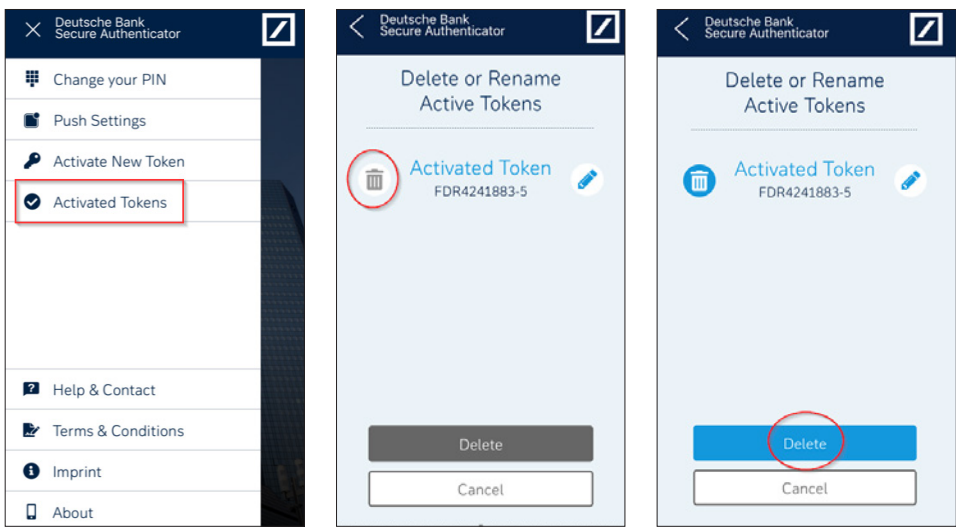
Deutsche Bank
Secure Authenticator

Change your PIN
Push Settings
Activate New Token
Activated Tokens

Help & Contact
Terms & Conditions
Imprint
About

Deutsche Bank
Secure Authenticator

Delete or Rename
Active Tokens

Activated Token
FDR4241883-5

Delete
Cancel

Deutsche Bank
Secure Authenticator

Delete or Rename
Active Tokens

Activated Token
FDR4241883-5

Delete
Cancel